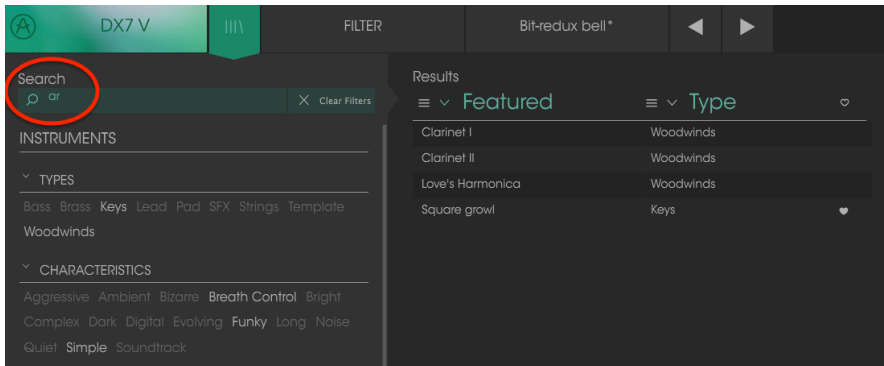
DX7 V

FILTER

Bit-redux bell*

Search

ar

Clear Filters

INSTRUMENTS

TYPES

Bass Brass Keys Lead Pad SFX Strings Template Woodwinds

CHARACTERISTICS

Aggressive Ambient Bizarre Breath Control Bright Complex Dark Digital Evolving Funky Long Noise Quiet Simple Soundtrack

Results

Featured

Type

| Featured | Type |
|---|---|
| Clarinet I | Woodwinds |
| Clarinet II | Woodwinds |
| Love's Harmonica | Woodwinds |
| Square growl | Keys |